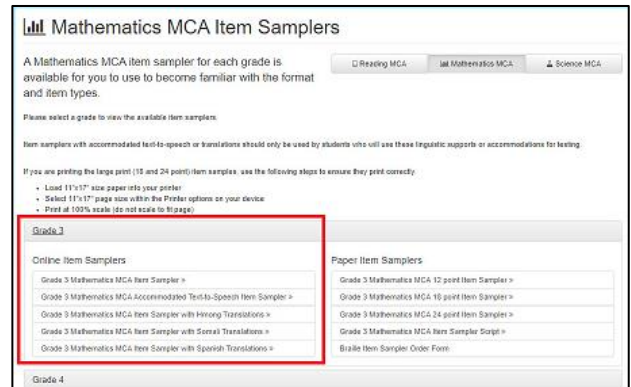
Mathematics MCA Item Samplers

A Mathematics MCA item sampler for each grade is available for you to use to become familiar with the format and item types.

Reading MCA | Mathematics MCA | Science MCA

Please select a grade to view the available item samplers.

Item samplers with accommodated text-to-speech or translations should only be used by students who will use these linguistic supports or accommodations for testing.

If you are printing the large print (18 and 24 point) item samplers, use the following steps to ensure they print correctly:

- Load 11"x17" size paper into your printer
- Select 11"x17" page size within the Printer options on your device
- Print at 100% scale (do not scale to fit page)

Grade 3

Online Item Samplers

Grade 3 Mathematics MCA Item Sampler »

Grade 3 Mathematics MCA Accommodated Text-to-Speech Item Sampler »

Grade 3 Mathematics MCA Item Sampler with Hmong Translations »

Grade 3 Mathematics MCA Item Sampler with Somali Translations »

Grade 3 Mathematics MCA Item Sampler with Spanish Translations »

Paper Item Samplers

Grade 3 Mathematics MCA 12 point Item Sampler »

Grade 3 Mathematics MCA 18 point Item Sampler »

Grade 3 Mathematics MCA 24 point Item Sampler »

Grade 3 Mathematics MCA Item Sampler Script »

Braille Item Sampler Order Form

Grade 4